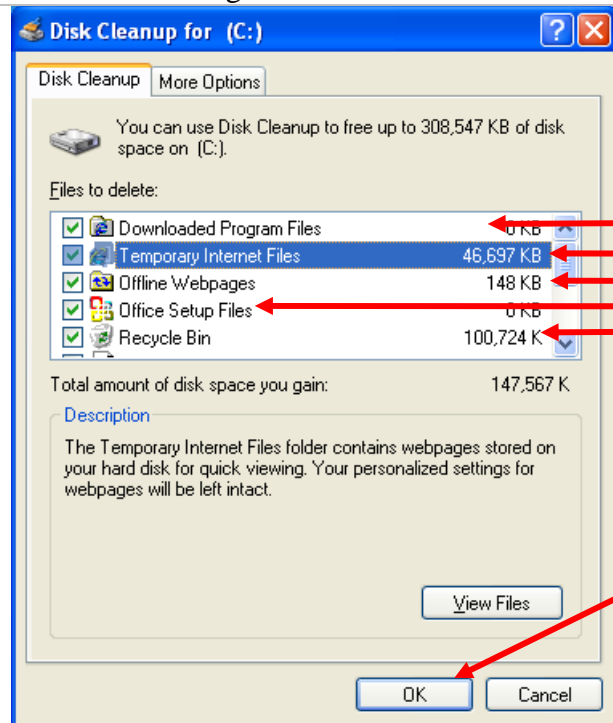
Disk Cleanup for (C:)

Disk Cleanup | More Options

You can use Disk Cleanup to free up to 308,547 KB of disk space on (C:).

Files to delete:

| | | |
|---|---|---|
| ☑ | Downloaded Program Files | 0 KB |
| ☑ | Temporary Internet Files | 46,697 KB |
| ☑ | Offline Webpages | 148 KB |
| ☑ | Office Setup Files | 0 KB |
| ☑ | Recycle Bin | 100,724 K |

Total amount of disk space you gain: 147,567 K

Description

The Temporary Internet Files folder contains webpages stored on your hard disk for quick viewing. Your personalized settings for webpages will be left intact.

View Files

OK Cancel